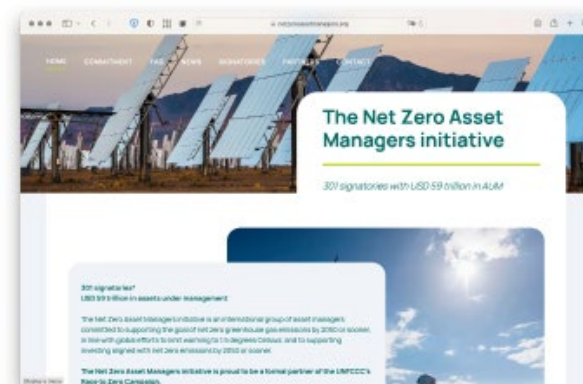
netzeroassetmanagers.org

HOME COMMITMENT FAQ NEWS SIGNATORIES PARTNERS CONTACT

The Net Zero Asset Managers initiative

301 signatories with USD 59 trillion in AuM

301 signatories*
USD 59 trillion in assets under management

The Net Zero Asset Managers initiative is an international group of asset managers committed to supporting the goal of net zero greenhouse gas emissions by 2050 or sooner, in line with global efforts to limit warming to 1.5 degrees Celsius; and to supporting investing aligned with net zero emissions by 2050 or sooner.

The Net Zero Asset Managers initiative is proud to be a formal partner of the UNFCCC's Race to Zero Campaign.